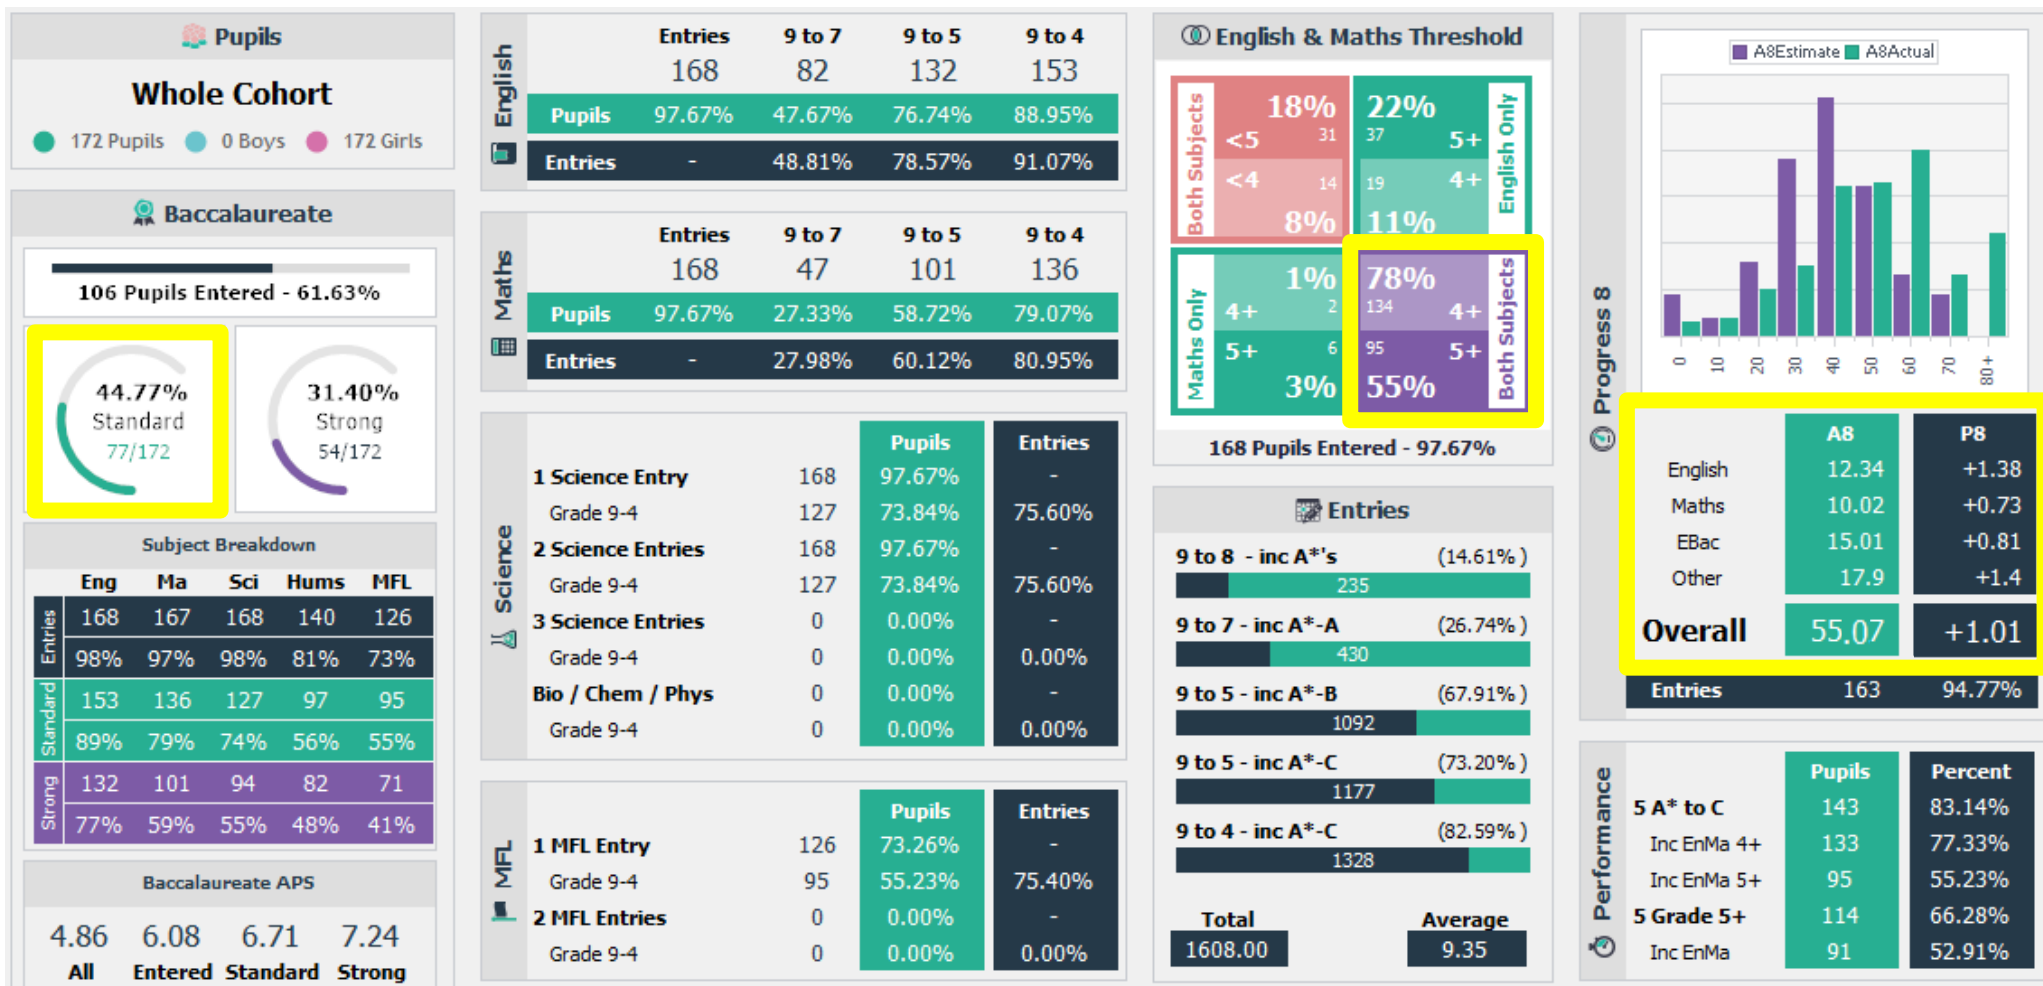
Pupils

Whole Cohort

172 Pupils 0 Boys 172 Girls

Baccalaureate

106 Pupils Entered - 61.63%

44.77%
Standard
77/172

31.40%
Strong
54/172

Subject Breakdown

| | Eng | Ma | Sci | Hums | MFL |
|---|---|---|---|---|---|
| Entries | 168 | 167 | 168 | 140 | 126 |
| | 98% | 97% | 98% | 81% | 73% |
| Standard | 153 | 136 | 127 | 97 | 95 |
| | 89% | 79% | 74% | 56% | 55% |
| Strong | 132 | 101 | 94 | 82 | 71 |
| | 77% | 59% | 55% | 48% | 41% |

Baccalaureate APS

4.86 All
6.08 Entered
6.71 Standard
7.24 Strong

English

| | Entries | 9 to 7 | 9 to 5 | 9 to 4 |
|---|---|---|---|---|
| | 168 | 82 | 132 | 153 |
| Pupils | 97.67% | 47.67% | 76.74% | 88.95% |
| Entries | - | 48.81% | 78.57% | 91.07% |

Maths

| | Entries | 9 to 7 | 9 to 5 | 9 to 4 |
|---|---|---|---|---|
| | 168 | 47 | 101 | 136 |
| Pupils | 97.67% | 27.33% | 58.72% | 79.07% |
| Entries | - | 27.98% | 60.12% | 80.95% |

Science

| | | Pupils | Entries |
|---|---|---|---|
| 1 Science Entry | 168 | 97.67% | - |
| Grade 9-4 | 127 | 73.84% | 75.60% |
| 2 Science Entries | 168 | 97.67% | - |
| Grade 9-4 | 127 | 73.84% | 75.60% |
| 3 Science Entries | 0 | 0.00% | - |
| Grade 9-4 | 0 | 0.00% | 0.00% |
| Bio / Chem / Phys | 0 | 0.00% | - |
| Grade 9-4 | 0 | 0.00% | 0.00% |

MFL

| | | Pupils | Entries |
|---|---|---|---|
| 1 MFL Entry | 126 | 73.26% | - |
| Grade 9-4 | 95 | 55.23% | 75.40% |
| 2 MFL Entries | 0 | 0.00% | - |
| Grade 9-4 | 0 | 0.00% | 0.00% |

English & Maths Threshold

Both Subjects 18% <5 31 <4 14 8%
English Only 22% 37 5+ 19 4+ 11%
Maths Only 1% 4+ 2 5+ 6 3%
Both Subjects 78% 134 4+ 95 5+ 55%

168 Pupils Entered - 97.67%

Entries

9 to 8 - inc A*'s (14.61%) 235
9 to 7 - inc A*-A (26.74%) 430
9 to 5 - inc A*-B (67.91%) 1092
9 to 5 - inc A*-C (73.20%) 1177
9 to 4 - inc A*-C (82.59%) 1328

Total 1608.00
Average 9.35

Progress 8

A8Estimate A8Actual

0 10 20 30 40 50 60 70 80+

| | A8 | P8 |
|---|---|---|
| English | 12.34 | +1.38 |
| Maths | 10.02 | +0.73 |
| EBac | 15.01 | +0.81 |
| Other | 17.9 | +1.4 |
| Overall | 55.07 | +1.01 |
| Entries | 163 | 94.77% |

Performance

| | Pupils | Percent |
|---|---|---|
| 5 A* to C | 143 | 83.14% |
| Inc EnMa 4+ | 133 | 77.33% |
| Inc EnMa 5+ | 95 | 55.23% |
| 5 Grade 5+ | 114 | 66.28% |
| Inc EnMa | 91 | 52.91% |